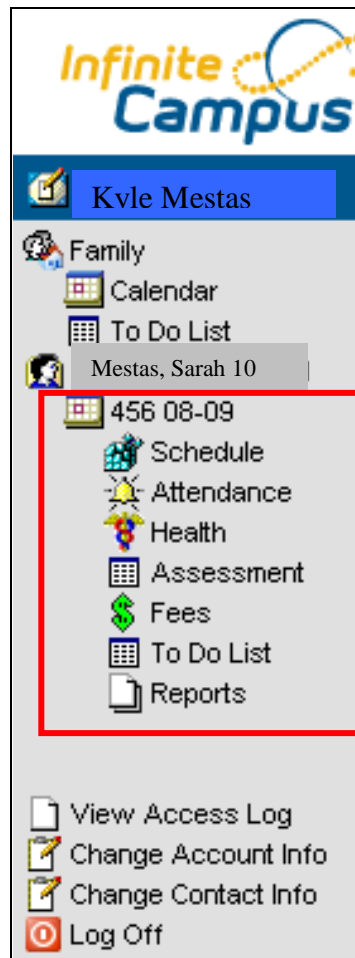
Infinite Campus

Kvle Mestas

Family
Calendar
To Do List
Mestas, Sarah 10
456 08-09
Schedule
Attendance
Health
Assessment
Fees
To Do List
Reports

View Access Log
Change Account Info
Change Contact Info
Log Off